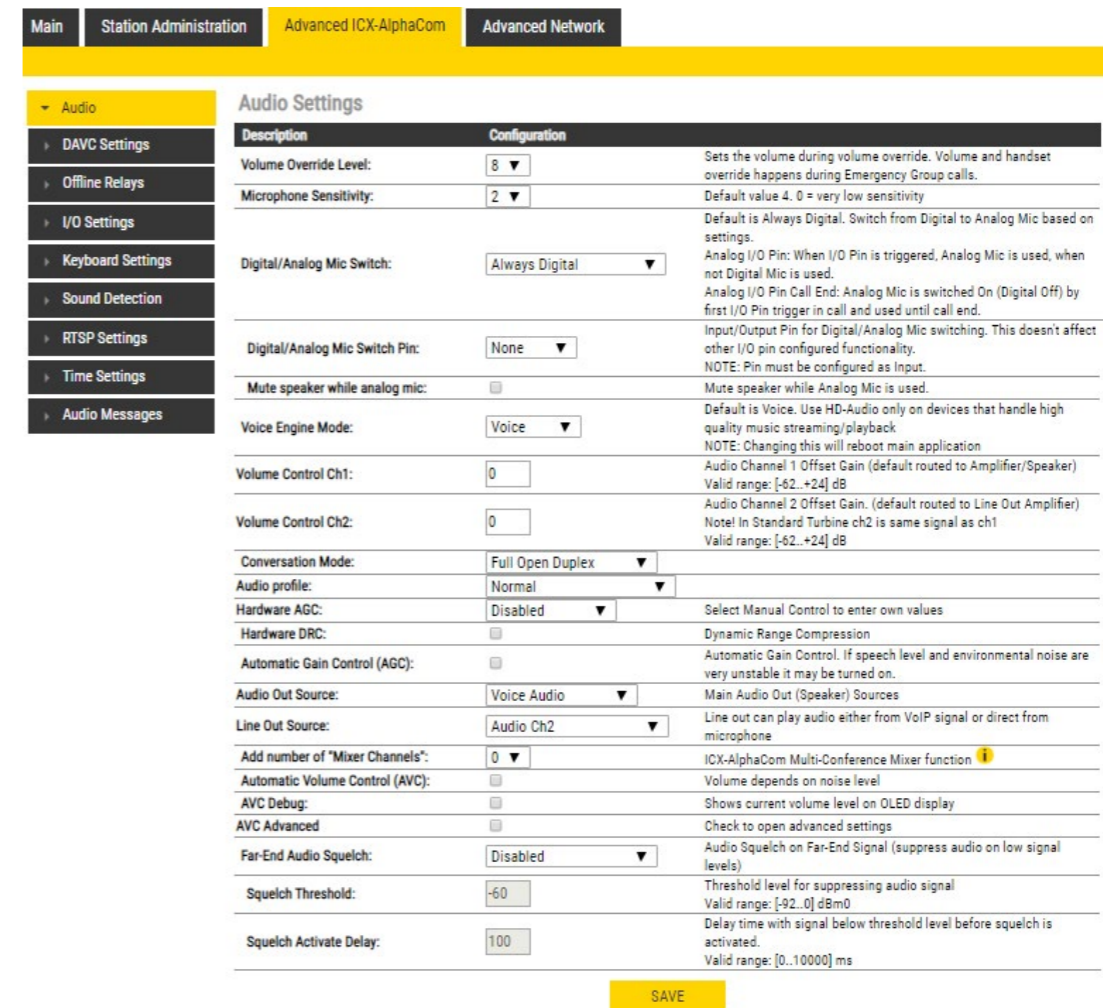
Main | Station Administration | Advanced ICX-AlphaCom | Advanced Network

Audio
DAVC Settings
Offline Relays
I/O Settings
Keyboard Settings
Sound Detection
RTSP Settings
Time Settings
Audio Messages

Audio Settings

| Description | Configuration | |
|---|---|---|
| Volume Override Level: | 8 | Sets the volume during volume override. Volume and handset override happens during Emergency Group calls. |
| Microphone Sensitivity: | 2 | Default value 4. 0 = very low sensitivity |
| Digital/Analog Mic Switch: | Always Digital | Default is Always Digital. Switch from Digital to Analog Mic based on settings. Analog I/O Pin: When I/O Pin is triggered, Analog Mic is used, when not Digital Mic is used. Analog I/O Pin Call End: Analog Mic is switched On (Digital Off) by first I/O Pin trigger in call and used until call end. |
| Digital/Analog Mic Switch Pin: | None | Input/Output Pin for Digital/Analog Mic switching. This doesn't affect other I/O pin configured functionality. NOTE: Pin must be configured as Input. |
| Mute speaker while analog mic: | | Mute speaker while Analog Mic is used. |
| Voice Engine Mode: | Voice | Default is Voice. Use HD-Audio only on devices that handle high quality music streaming/playback NOTE: Changing this will reboot main application |
| Volume Control Ch1: | 0 | Audio Channel 1 Offset Gain (default routed to Amplifier/Speaker) Valid range: [-62..+24] dB |
| Volume Control Ch2: | 0 | Audio Channel 2 Offset Gain. (default routed to Line Out Amplifier) Note! In Standard Turbine ch2 is same signal as ch1 Valid range: [-62..+24] dB |
| Conversation Mode: | Full Open Duplex | |
| Audio profile: | Normal | |
| Hardware AGC: | Disabled | Select Manual Control to enter own values |
| Hardware DRC: | | Dynamic Range Compression |
| Automatic Gain Control (AGC): | | Automatic Gain Control. If speech level and environmental noise are very unstable it may be turned on. |
| Audio Out Source: | Voice Audio | Main Audio Out (Speaker) Sources |
| Line Out Source: | Audio Ch2 | Line out can play audio either from VoIP signal or direct from microphone |
| Add number of "Mixer Channels": | 0 | ICX-AlphaCom Multi-Conference Mixer function |
| Automatic Volume Control (AVC): | | Volume depends on noise level |
| AVC Debug: | | Shows current volume level on OLED display |
| AVC Advanced | | Check to open advanced settings |
| Far-End Audio Squelch: | Disabled | Audio Squelch on Far-End Signal (suppress audio on low signal levels) |
| Squelch Threshold: | -60 | Threshold level for suppressing audio signal Valid range: [-92..0] dBm0 |
| Squelch Activate Delay: | 100 | Delay time with signal below threshold level before squelch is activated. Valid range: [0..10000] ms |

SAVE